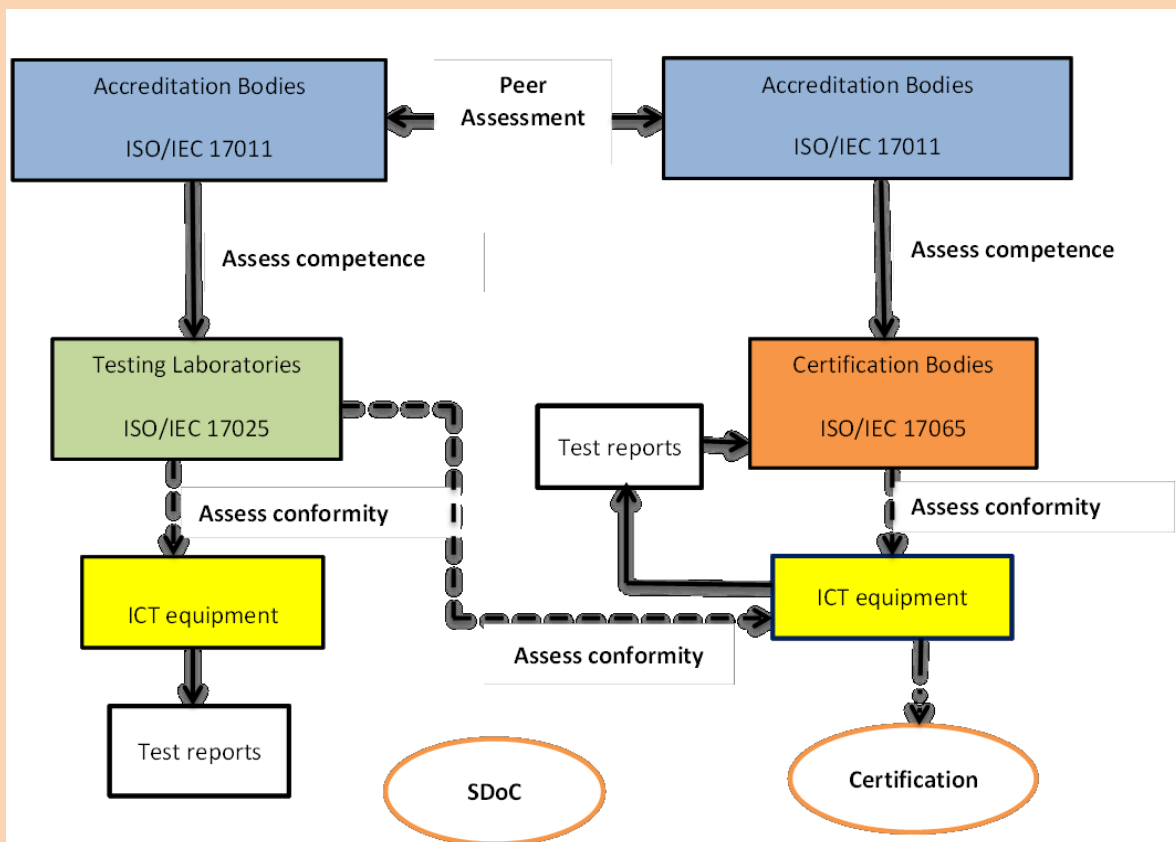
Accreditation Bodies

ISO/IEC 17011

Peer Assessment

Accreditation Bodies

ISO/IEC 17011

Assess competence

Assess competence

Testing Laboratories

ISO/IEC 17025

Test reports

Certification Bodies

ISO/IEC 17065

Assess conformity

Assess conformity

ICT equipment

ICT equipment

Assess conformity

Test reports

SDoC

Certification